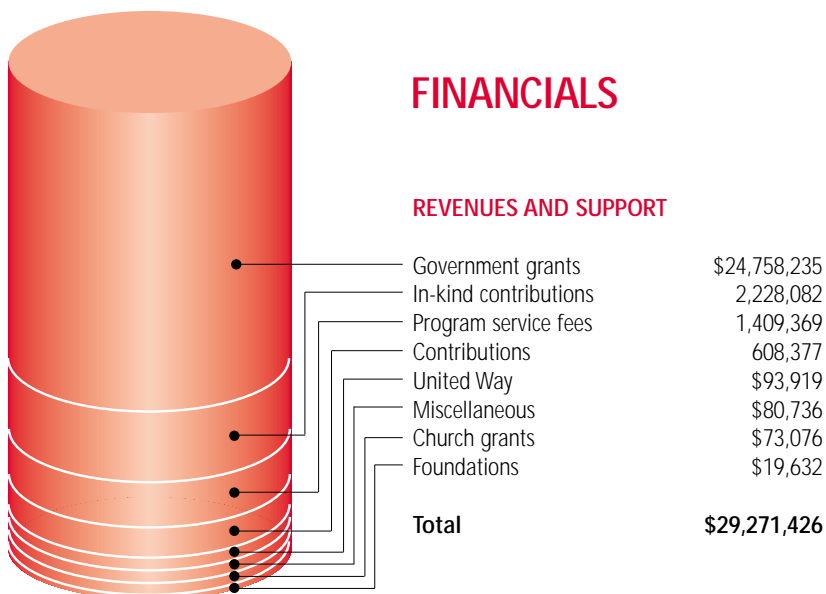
FINANCIALS

REVENUES AND SUPPORT

| | |
|---|---|
| Government grants | \$24,758,235 |
| In-kind contributions | 2,228,082 |
| Program service fees | 1,409,369 |
| Contributions | 608,377 |
| United Way | \$93,919 |
| Miscellaneous | \$80,736 |
| Church grants | \$73,076 |
| Foundations | \$19,632 |
| **Total** | **\$29,271,426** |